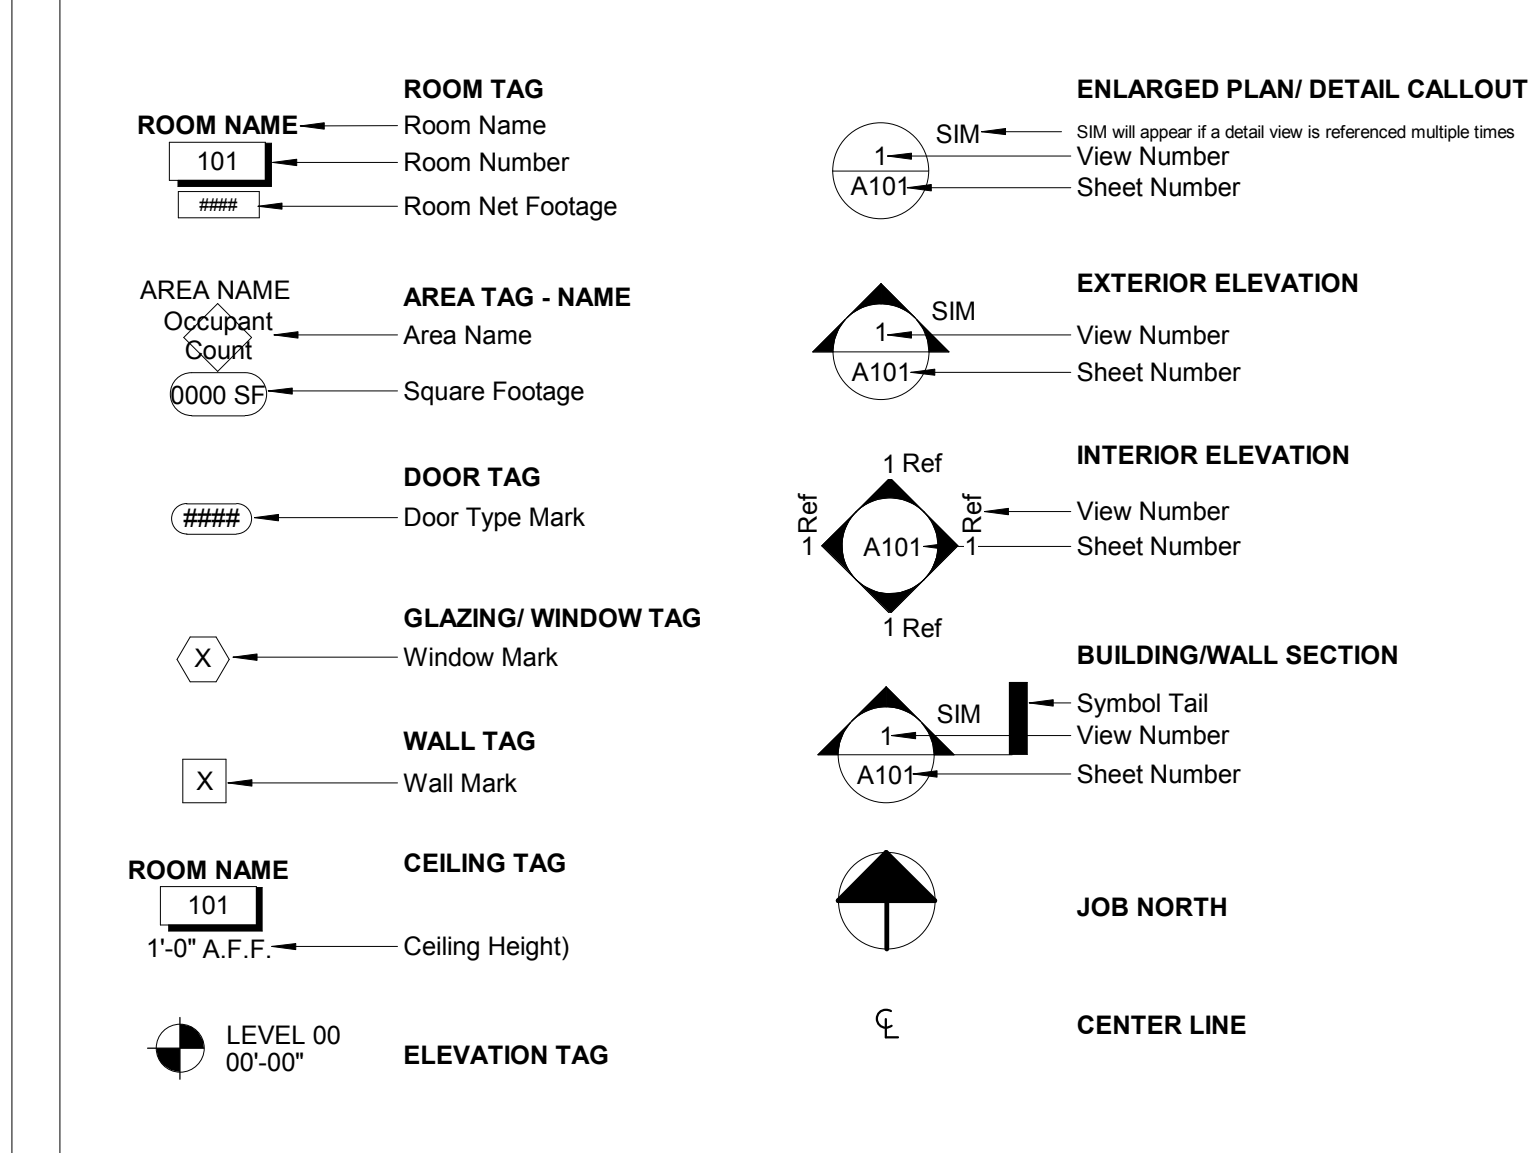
ROOM TAG
ROOM NAME
Room Name
101
Room Number
####
Room Net Footage

AREA NAME
Occupant Count
AREA TAG - NAME
Area Name
0000 SF
Square Footage

DOOR TAG
####
Door Type Mark

GLAZING/ WINDOW TAG
X
Window Mark

WALL TAG
X
Wall Mark

ROOM NAME
101
1'-0" A.F.F.
CEILING TAG
Ceiling Height)

LEVEL 00
00'-00"
ELEVATION TAG

ENLARGED PLAN/ DETAIL CALLOUT
SIM
SIM will appear if a detail view is referenced multiple times
1
View Number
A101
Sheet Number

EXTERIOR ELEVATION
SIM
1
View Number
A101
Sheet Number

INTERIOR ELEVATION
1 Ref
1 Ref
Ref
View Number
A101
1
Sheet Number
1 Ref

BUILDING/WALL SECTION
Symbol Tail
SIM
1
View Number
A101
Sheet Number

JOB NORTH

℄
CENTER LINE